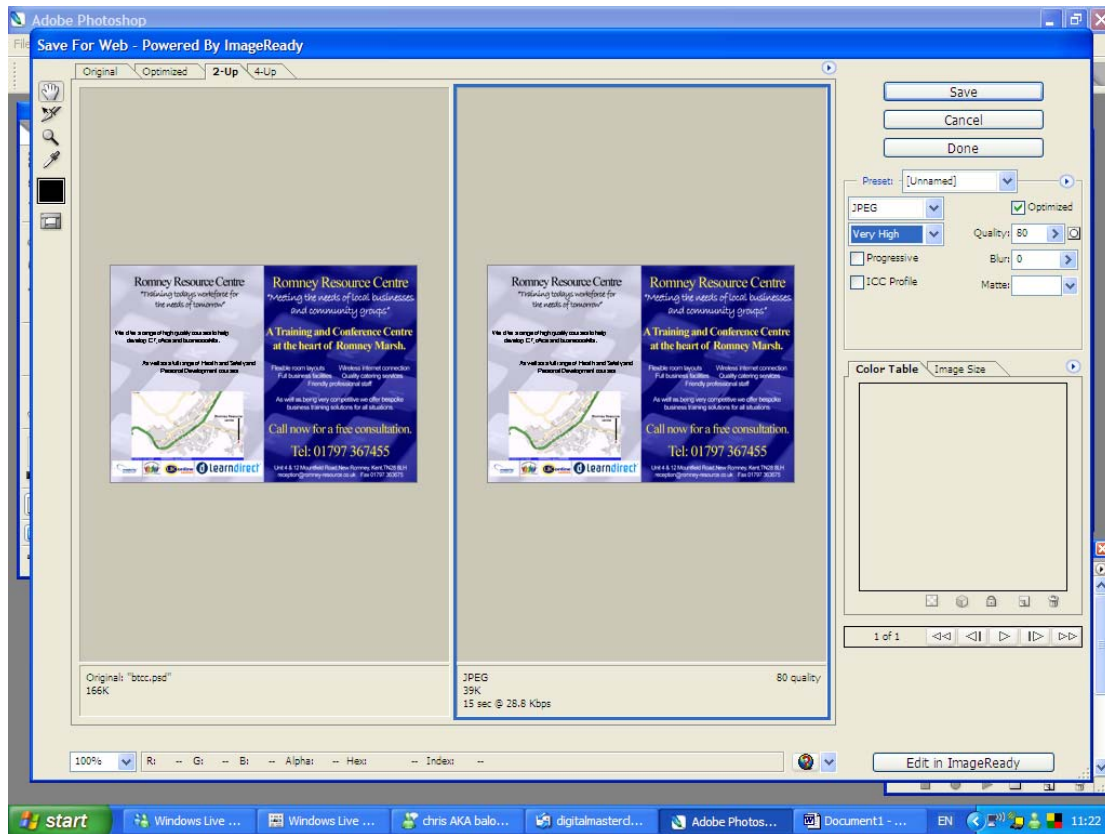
Adobe Photoshop

Save For Web - Powered By ImageReady

Original | Optimized | 2-Up | 4-Up

Romney Resource Centre
"Training todays workforce for the needs of tomorrow"

We offer a range of high quality courses to help develop ICT, office and business skills.

As well as a full range of Health and Safety and Personal Development courses

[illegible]

learndirect

Romney Resource Centre
"Meeting the needs of local businesses and community groups"

A Training and Conference Centre at the heart of Romney Marsh.

Flexible room layouts    Wireless internet connection
Full business facilities    Quality catering services
Friendly professional staff

As well as being very competitive we offer bespoke business training solutions for all situations

Call now for a free consultation.

Tel: 01797 367455

Unit 4 & 12 Mountfield Road, New Romney, Kent, TN28 8LH
reception@romney-resource.co.uk  Fax 01797 363075

Romney Resource Centre
"Training todays workforce for the needs of tomorrow"

We offer a range of high quality courses to help develop ICT, office and business skills.

As well as a full range of Health and Safety and Personal Development courses

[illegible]

learndirect

Romney Resource Centre
"Meeting the needs of local businesses and community groups"

A Training and Conference Centre at the heart of Romney Marsh.

Flexible room layouts    Wireless internet connection
Full business facilities    Quality catering services
Friendly professional staff

As well as being very competitive we offer bespoke business training solutions for all situations

Call now for a free consultation.

Tel: 01797 367455

Unit 4 & 12 Mountfield Road, New Romney, Kent, TN28 8LH
reception@romney-resource.co.uk  Fax 01797 363075

Original: "btcc.psd"
166K

JPEG
39K
15 sec @ 28.8 Kbps

80 quality

Save
Cancel
Done

Preset: [Unnamed]
JPEG
Optimized
Very High
Quality: 80
Progressive
Blur: 0
ICC Profile
Matte:

Color Table | Image Size

1 of 1

100%  R: -- G: -- B: -- Alpha: -- Hex: -- Index: --

Edit in ImageReady

start | Windows Live ... | Windows Live ... | chris AKA balo... | digitalmasterd... | Adobe Photos... | Document1 - ... | EN | 11:22